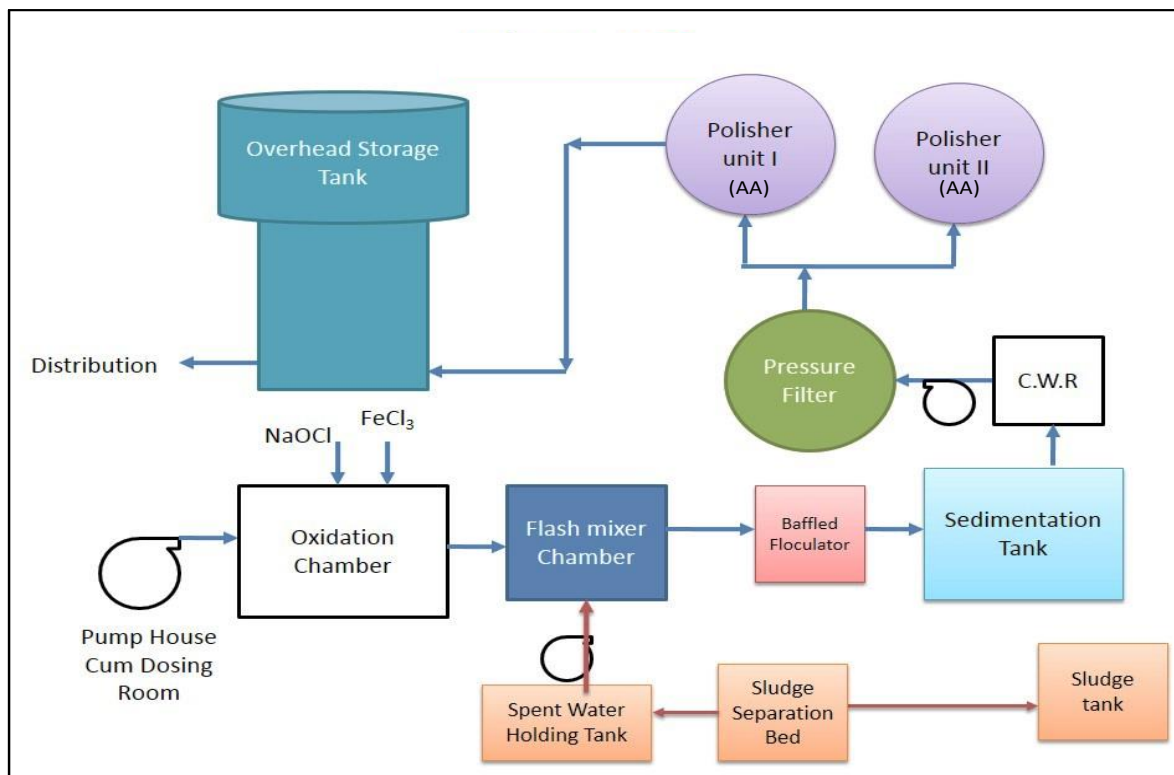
Overhead Storage Tank

Polisher unit I (AA)

Polisher unit II (AA)

Distribution

Pressure Filter

C.W.R

NaOCl

$FeCl_3$

Oxidation Chamber

Flash mixer Chamber

Baffled Floculator

Sedimentation Tank

Pump House Cum Dosing Room

Spent Water Holding Tank

Sludge Separation Bed

Sludge tank